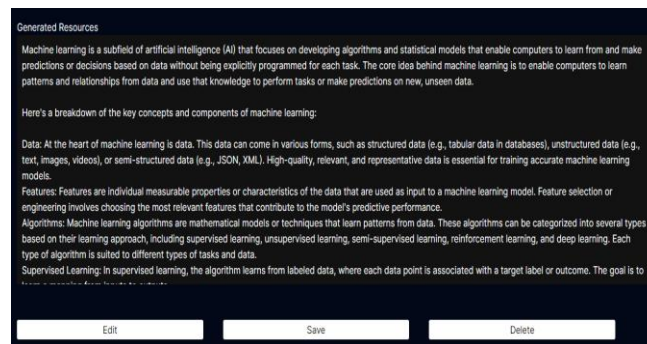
Generated Resources

Machine learning is a subfield of artificial intelligence (AI) that focuses on developing algorithms and statistical models that enable computers to learn from and make predictions or decisions based on data without being explicitly programmed for each task. The core idea behind machine learning is to enable computers to learn patterns and relationships from data and use that knowledge to perform tasks or make predictions on new, unseen data.

Here's a breakdown of the key concepts and components of machine learning:

Data: At the heart of machine learning is data. This data can come in various forms, such as structured data (e.g., tabular data in databases), unstructured data (e.g., text, images, videos), or semi-structured data (e.g., JSON, XML). High-quality, relevant, and representative data is essential for training accurate machine learning models.
Features: Features are individual measurable properties or characteristics of the data that are used as input to a machine learning model. Feature selection or engineering involves choosing the most relevant features that contribute to the model's predictive performance.
Algorithms: Machine learning algorithms are mathematical models or techniques that learn patterns from data. These algorithms can be categorized into several types based on their learning approach, including supervised learning, unsupervised learning, semi-supervised learning, reinforcement learning, and deep learning. Each type of algorithm is suited to different types of tasks and data.
Supervised Learning: In supervised learning, the algorithm learns from labeled data, where each data point is associated with a target label or outcome. The goal is to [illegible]

Edit

Save

Delete